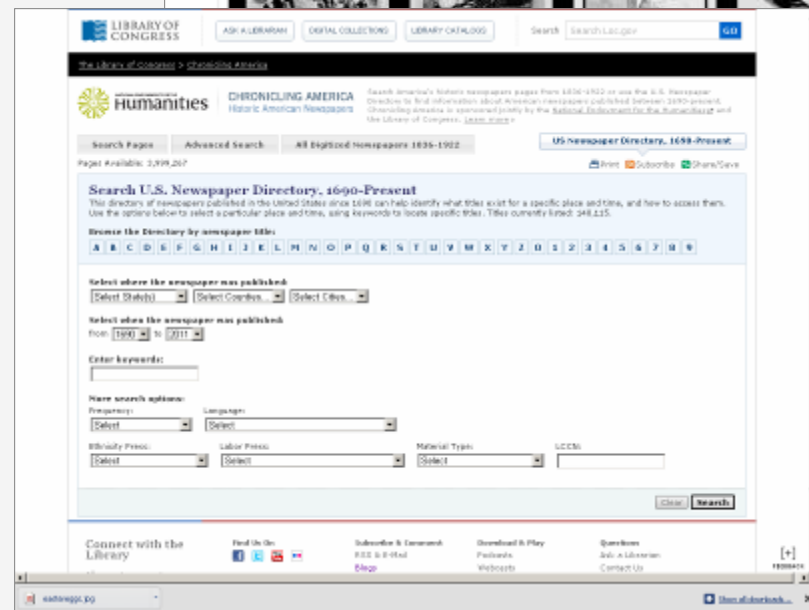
LIBRARY OF CONGRESS

ASK A LIBRARIAN | DIGITAL COLLECTIONS | LIBRARY CATALOGS

Search [Search Loc.gov] GO

The Library of Congress > Chronicling America

Humanities

CHRONICLING AMERICA
Historic American Newspapers

Search America's historic newspaper pages from 1836-1922 or use the U.S. Newspaper Directory to find information about American newspapers published between 1690-present. Chronicling America is sponsored jointly by the National Endowment for the Humanities and the Library of Congress. Learn more »

Search Pages | Advanced Search | All Digitized Newspapers 1836-1922 | US Newspaper Directory, 1690-Present

Pages Available: 3,999,267

Print Subscribe Share/Save

Search U.S. Newspaper Directory, 1690-Present

This directory of newspapers published in the United States since 1690 can help identify what titles exist for a specific place and time, and how to access them. Use the options below to select a particular place and time, using keywords to locate specific titles. Titles currently listed: 148,115.

Browse the Directory by newspaper title:

A B C D E F G H I J K L M N O P Q R S T U V W X Y Z 0 1 2 3 4 5 6 7 8 9

Select where the newspaper was published:

Select State(s) | Select Counties... | Select Cities...

Select when the newspaper was published:

from 1690 to 2011

Enter keywords:

More search options:

Frequency: Select
Language: Select

Ethnicity Press: Select
Labor Press: Select
Material Type: Select
LCCN:

Clear | Search

Connect with the Library

Find Us On

Subscribe & Comment
RSS & E-Mail
Blogs

Download & Play
Podcasts
Webcasts

Questions
Ask a Librarian
Contact Us

[+]
FEEDBACK

easteregg.jpg

Show all downloads...